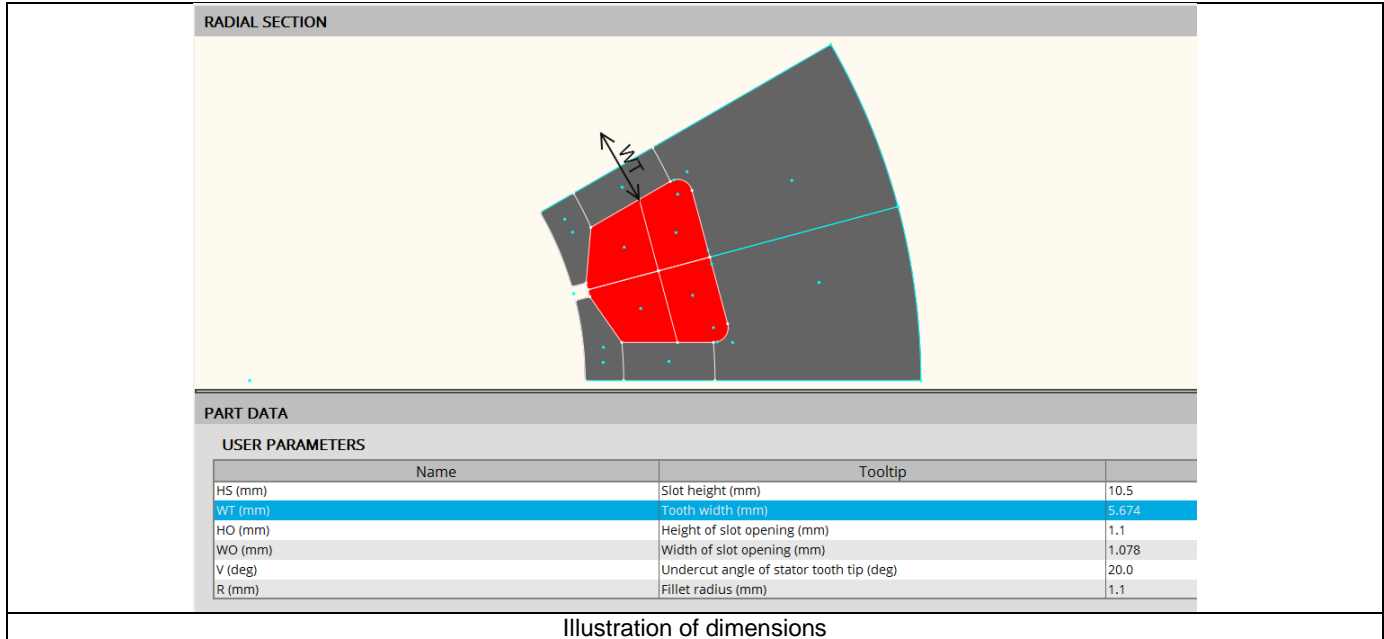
RADIAL SECTION

WT

PART DATA

USER PARAMETERS

| Name | Tooltip | |
|---|---|---|
| HS (mm) | Slot height (mm) | 10.5 |
| WT (mm) | Tooth width (mm) | 5.674 |
| HO (mm) | Height of slot opening (mm) | 1.1 |
| WO (mm) | Width of slot opening (mm) | 1.078 |
| V (deg) | Undercut angle of stator tooth tip (deg) | 20.0 |
| R (mm) | Fillet radius (mm) | 1.1 |

Illustration of dimensions